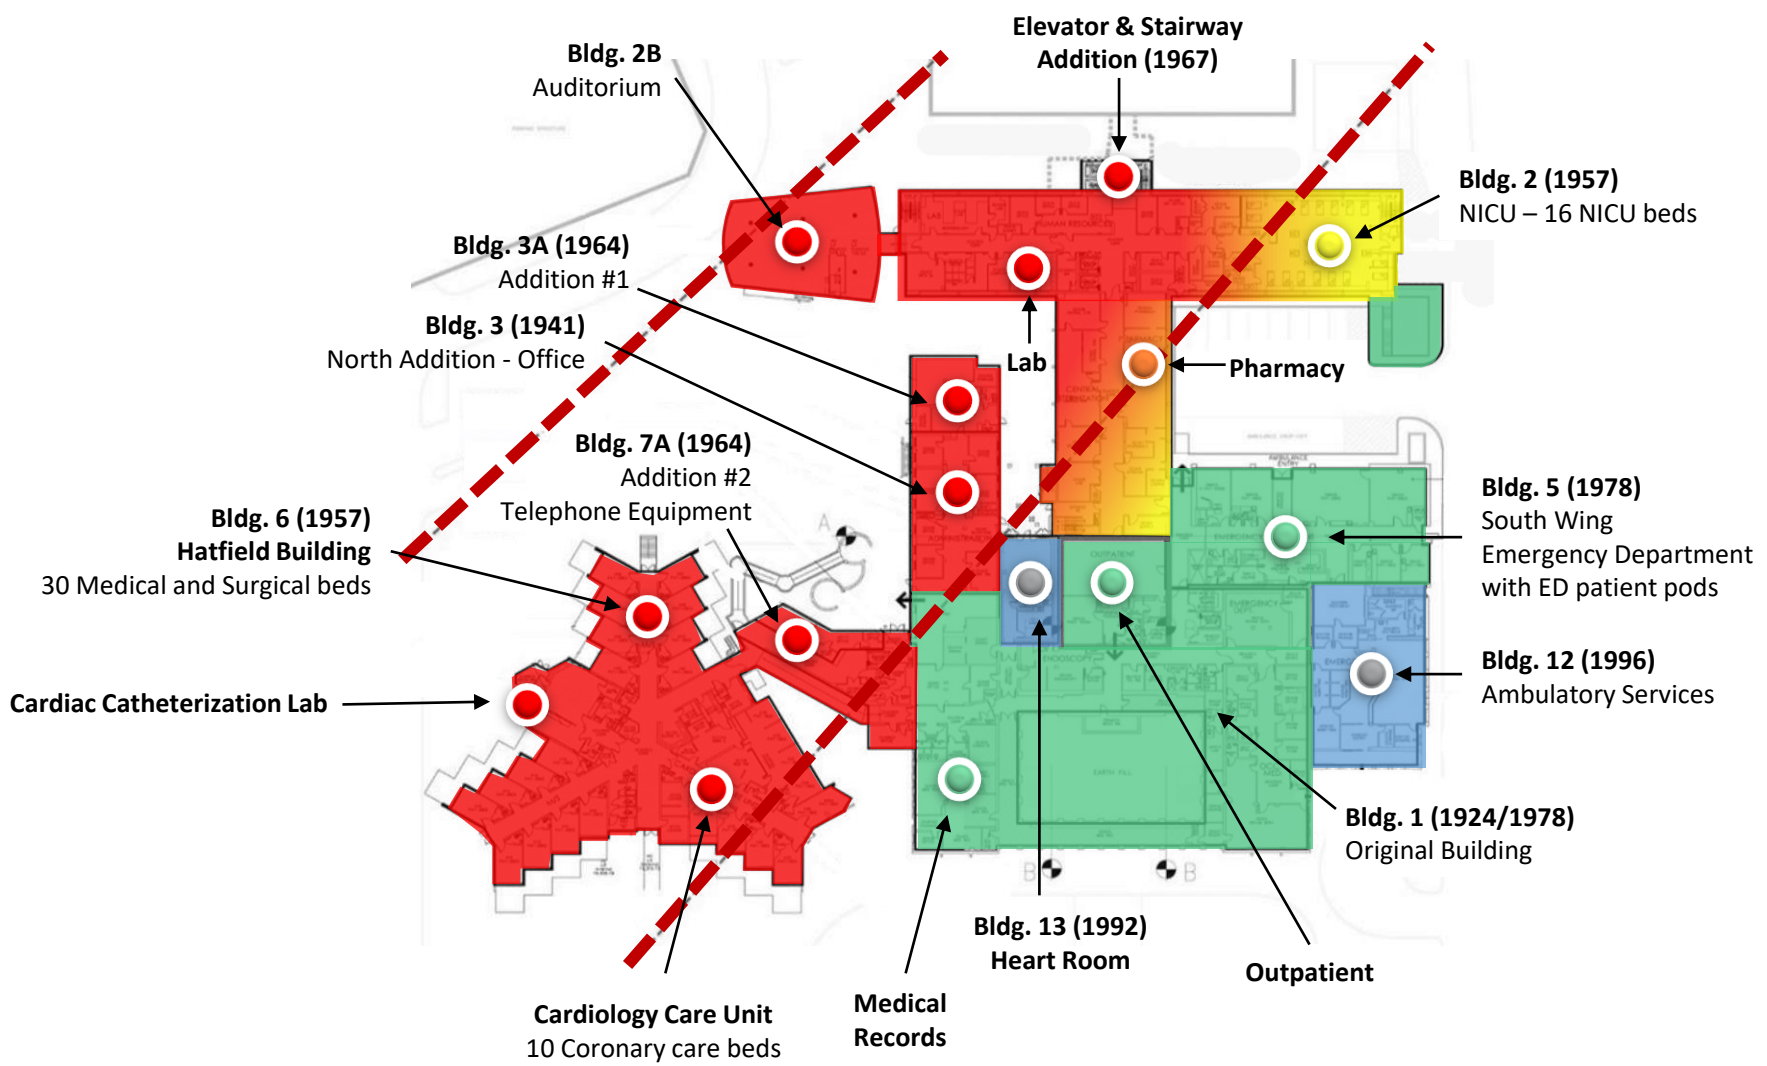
Bldg. 2B
Auditorium

Elevator & Stairway
Addition (1967)

Bldg. 2 (1957)
NICU – 16 NICU beds

Bldg. 3A (1964)
Addition #1

Bldg. 3 (1941)
North Addition - Office

Lab

Pharmacy

Bldg. 7A (1964)
Addition #2
Telephone Equipment

Bldg. 6 (1957)
Hatfield Building
30 Medical and Surgical beds

Bldg. 5 (1978)
South Wing
Emergency Department
with ED patient pods

Cardiac Catheterization Lab

Bldg. 12 (1996)
Ambulatory Services

Bldg. 1 (1924/1978)
Original Building

Bldg. 13 (1992)
Heart Room

Outpatient

Medical
Records

Cardiology Care Unit
10 Coronary care beds